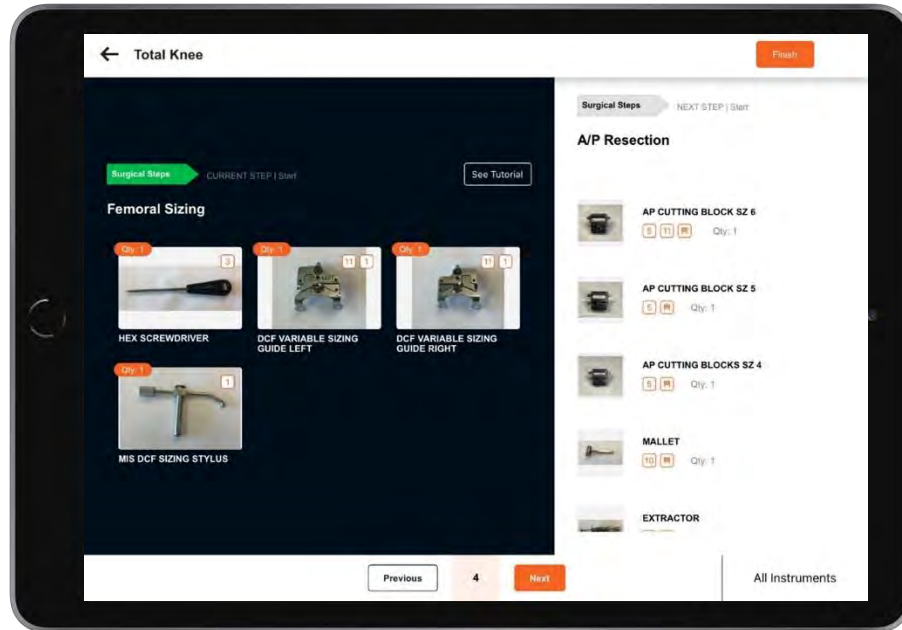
← Total Knee

Finish

Surgical Steps CURRENT STEP | Start

See Tutorial

Femoral Sizing

Qty: 1 3
HEX SCREWDRIVER

Qty: 1 11 1
DCF VARIABLE SIZING GUIDE LEFT

Qty: 1 11 1
DCF VARIABLE SIZING GUIDE RIGHT

Qty: 1 1
MIS DCF SIZING STYLUS

Surgical Steps NEXT STEP | Start

A/P Resection

AP CUTTING BLOCK SZ 6
S 11 R Qty: 1

AP CUTTING BLOCK SZ 5
S R Qty: 1

AP CUTTING BLOCKS SZ 4
S R Qty: 1

MALLET
10 R Qty: 1

EXTRACTOR

Previous 4 Next

All Instruments